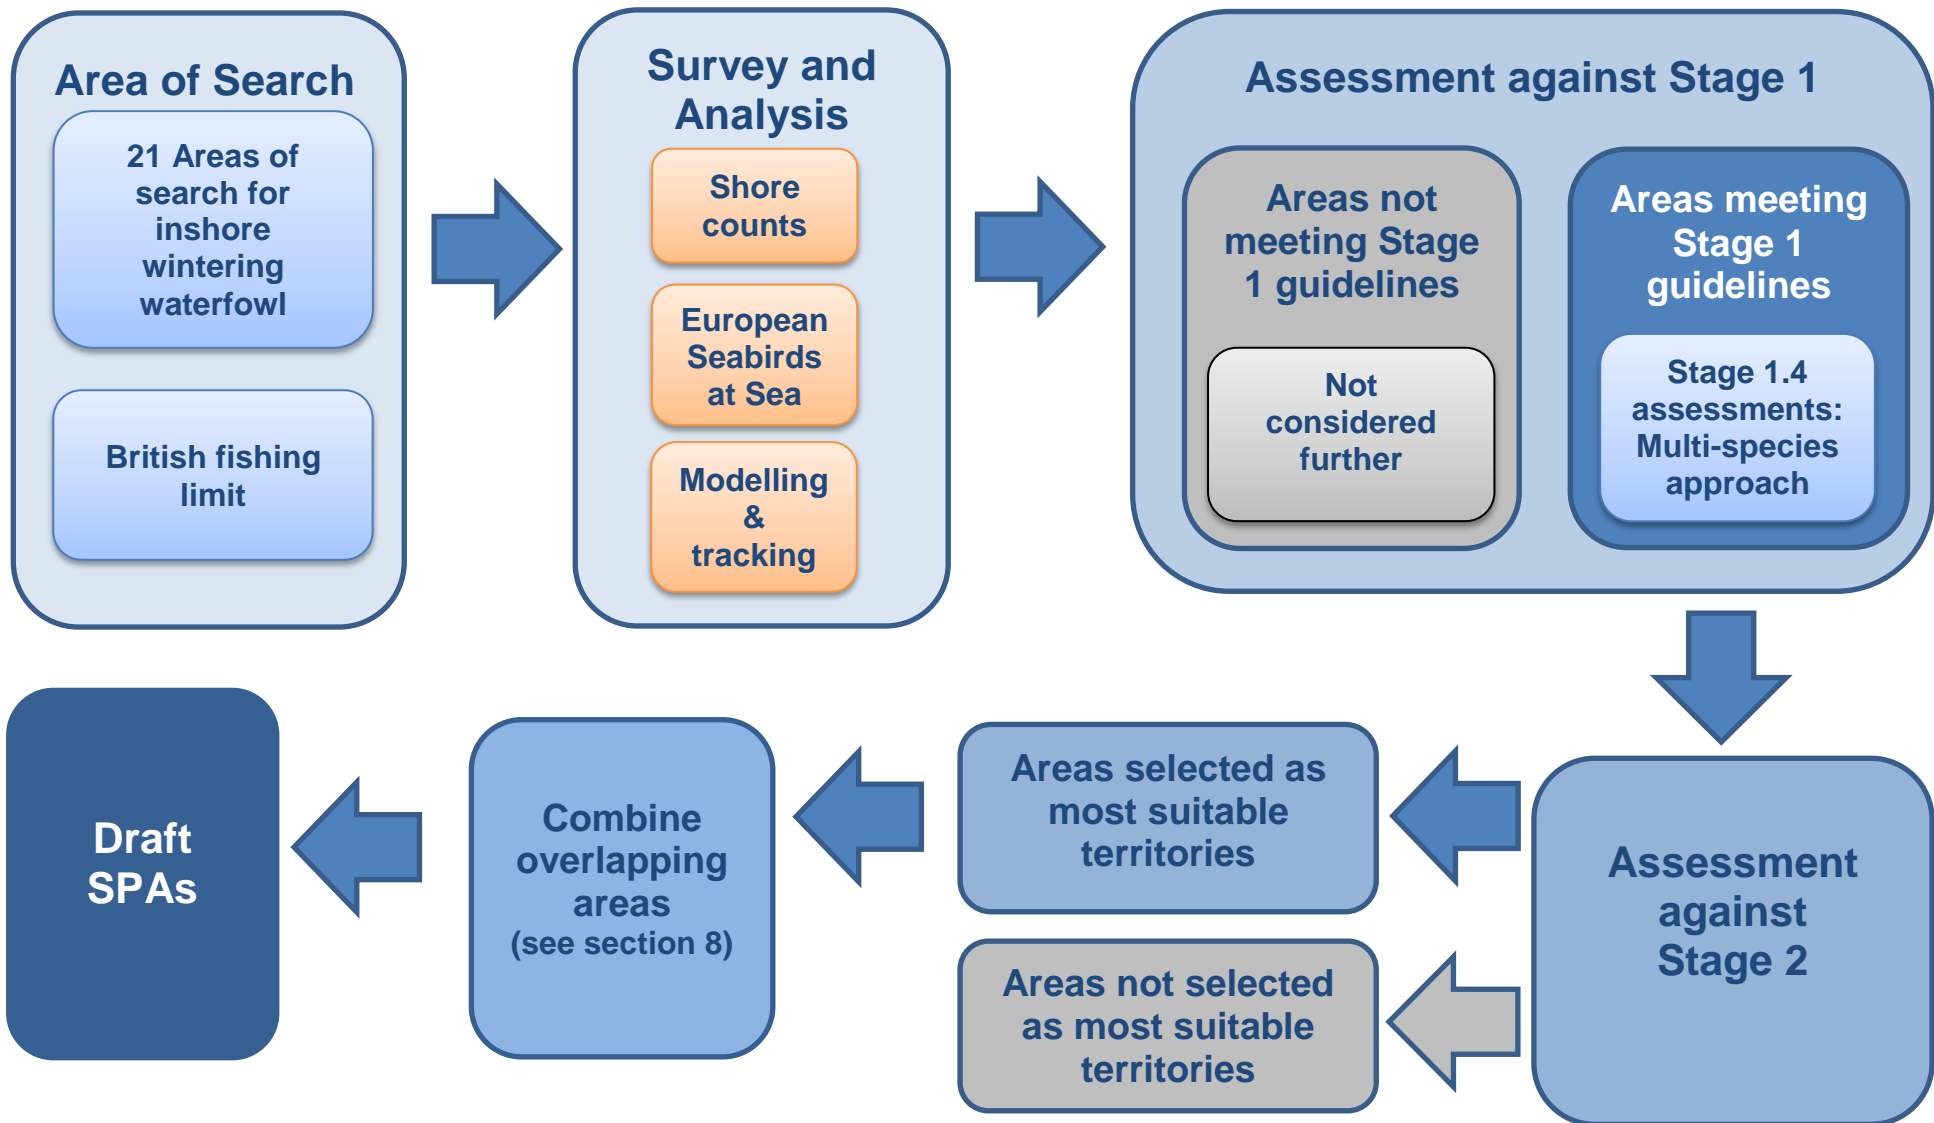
Area of Search

21 Areas of search for inshore wintering waterfowl

British fishing limit

Survey and Analysis

Shore counts

European Seabirds at Sea

Modelling & tracking

Assessment against Stage 1

Areas not meeting Stage 1 guidelines

Not considered further

Areas meeting Stage 1 guidelines

Stage 1.4 assessments: Multi-species approach

Assessment against Stage 2

Areas selected as most suitable territories

Areas not selected as most suitable territories

Combine overlapping areas (see section 8)

Draft SPAs